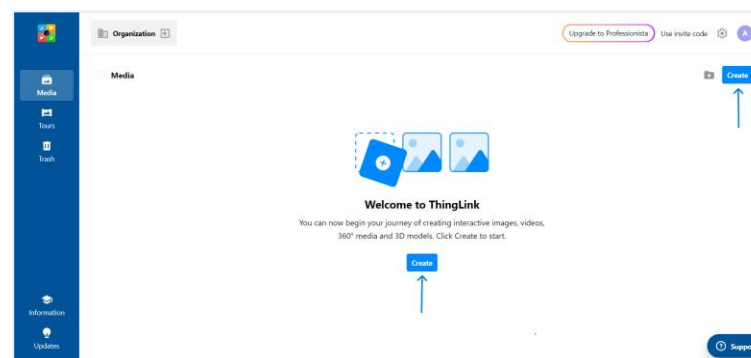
Organization

Upgrade to Professionista

Use invite code

A

Media

Tours

Trash

Media

Create

Welcome to ThingLink

You can now begin your journey of creating interactive images, videos, 360° media and 3D models. Click Create to start.

Create

Information

Updates

Suppo